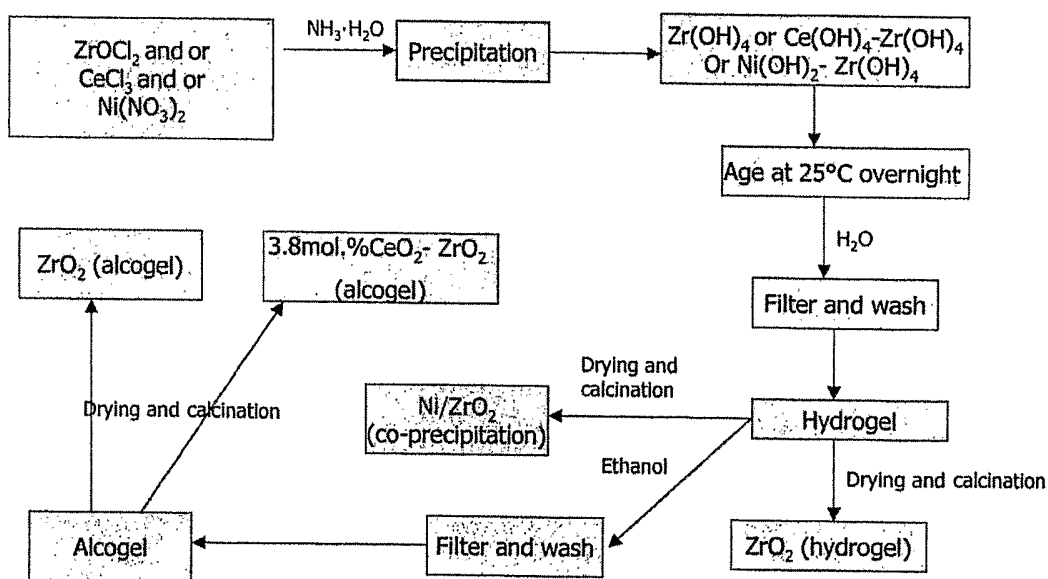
$ZrOCl_2$ and or $CeCl_3$ and or $Ni(NO_3)_2$

$NH_3 \cdot H_2O$

Precipitation

$Zr(OH)_4$ or $Ce(OH)_4$-$Zr(OH)_4$ Or $Ni(OH)_2$- $Zr(OH)_4$

Age at 25°C overnight

$H_2O$

Filter and wash

Hydrogel

Drying and calcination

$ZrO_2$ (hydrogel)

Drying and calcination

Ni/$ZrO_2$ (co-precipitation)

Ethanol

Filter and wash

Alcogel

Drying and calcination

$ZrO_2$ (alcogel)

3.8mol.%$CeO_2$- $ZrO_2$ (alcogel)